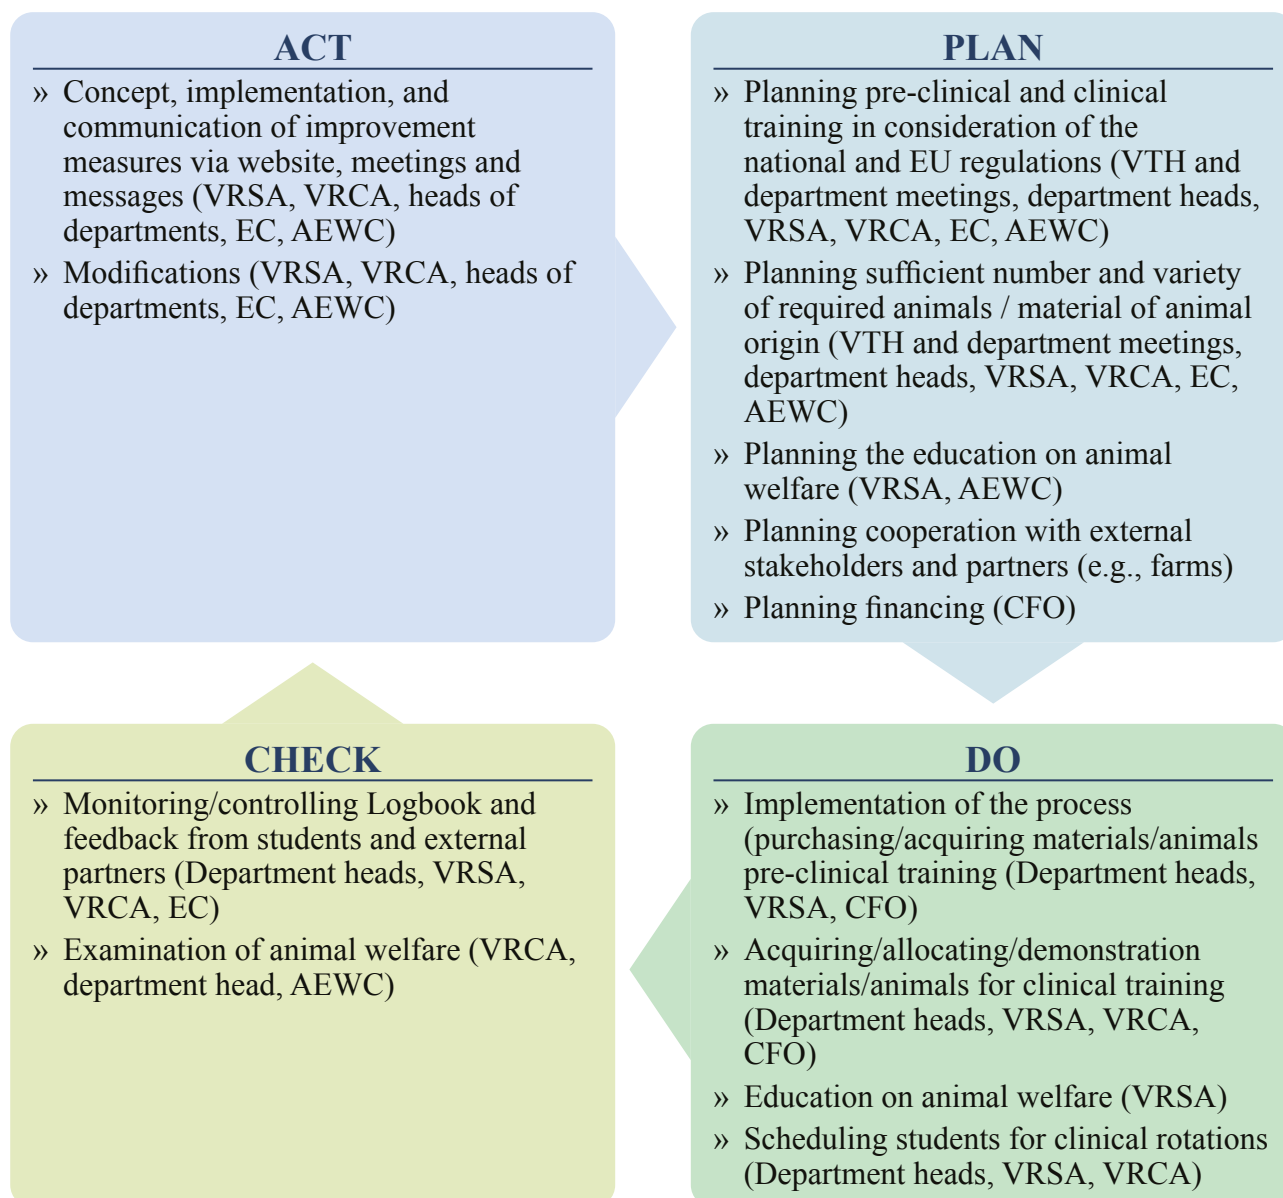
ACT

» Concept, implementation, and communication of improvement measures via website, meetings and messages (VRSA, VRCA, heads of departments, EC, AEWC)

» Modifications (VRSA, VRCA, heads of departments, EC, AEWC)

PLAN

» Planning pre-clinical and clinical training in consideration of the national and EU regulations (VTH and department meetings, department heads, VRSA, VRCA, EC, AEWC)

» Planning sufficient number and variety of required animals / material of animal origin (VTH and department meetings, department heads, VRSA, VRCA, EC, AEWC)

» Planning the education on animal welfare (VRSA, AEWC)

» Planning cooperation with external stakeholders and partners (e.g., farms)

» Planning financing (CFO)

CHECK

» Monitoring/controlling Logbook and feedback from students and external partners (Department heads, VRSA, VRCA, EC)

» Examination of animal welfare (VRCA, department head, AEWC)

DO

» Implementation of the process (purchasing/acquiring materials/animals pre-clinical training (Department heads, VRSA, CFO)

» Acquiring/allocating/demonstration materials/animals for clinical training (Department heads, VRSA, VRCA, CFO)

» Education on animal welfare (VRSA)

» Scheduling students for clinical rotations (Department heads, VRSA, VRCA)